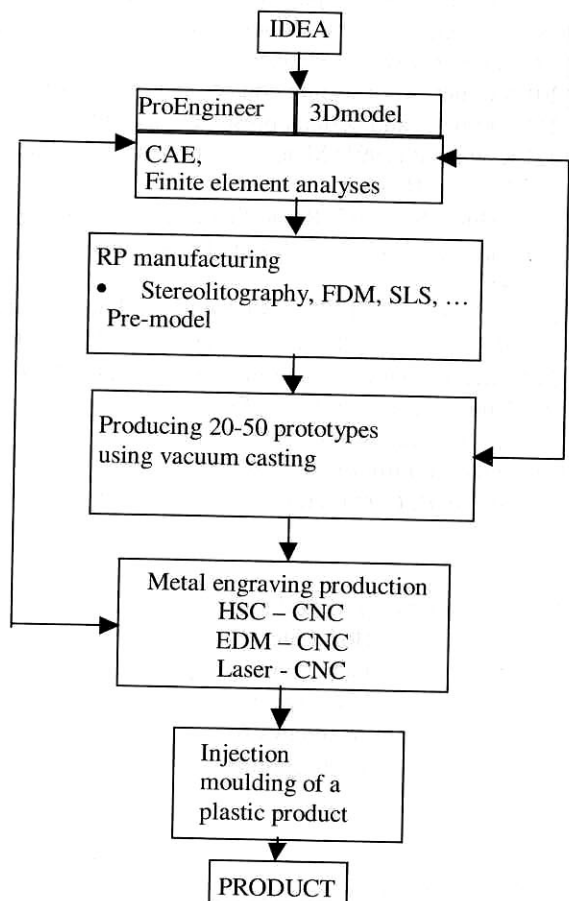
IDEA

ProEngineer

3Dmodel

CAE,
Finite element analyses

RP manufacturing
• Stereolitography, FDM, SLS, …
Pre-model

Producing 20-50 prototypes using vacuum casting

Metal engraving production
HSC – CNC
EDM – CNC
Laser - CNC

Injection moulding of a plastic product

PRODUCT